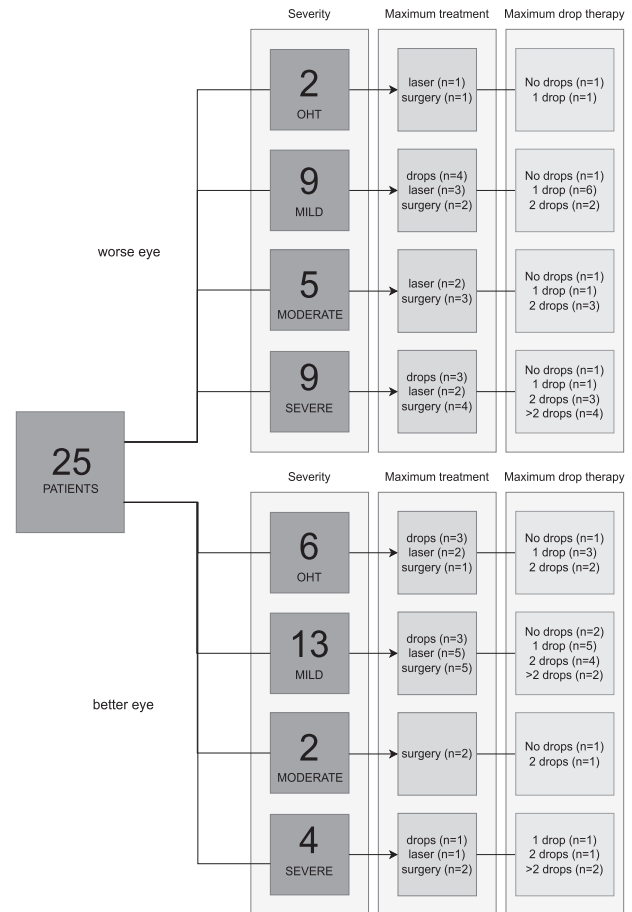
Severity
Maximum treatment
Maximum drop therapy

worse eye

2
OHT
laser (n=1)
surgery (n=1)
No drops (n=1)
1 drop (n=1)

9
MILD
drops (n=4)
laser (n=3)
surgery (n=2)
No drops (n=1)
1 drop (n=6)
2 drops (n=2)

5
MODERATE
laser (n=2)
surgery (n=3)
No drops (n=1)
1 drop (n=1)
2 drops (n=3)

9
SEVERE
drops (n=3)
laser (n=2)
surgery (n=4)
No drops (n=1)
1 drop (n=1)
2 drops (n=3)
>2 drops (n=4)

25
PATIENTS

Severity
Maximum treatment
Maximum drop therapy

better eye

6
OHT
drops (n=3)
laser (n=2)
surgery (n=1)
No drops (n=1)
1 drop (n=3)
2 drops (n=2)

13
MILD
drops (n=3)
laser (n=5)
surgery (n=5)
No drops (n=2)
1 drop (n=5)
2 drops (n=4)
>2 drops (n=2)

2
MODERATE
surgery (n=2)
No drops (n=1)
2 drops (n=1)

4
SEVERE
drops (n=1)
laser (n=1)
surgery (n=2)
1 drop (n=1)
2 drops (n=1)
>2 drops (n=2)